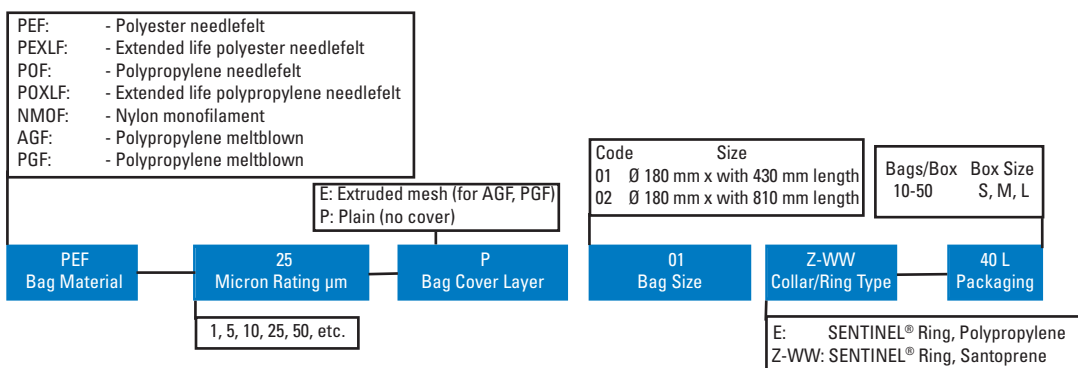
PEF: - Polyester needlefelt
PEXLF: - Extended life polyester needlefelt
POF: - Polypropylene needlefelt
POXLF: - Extended life polypropylene needlefelt
NMOF: - Nylon monofilament
AGF: - Polypropylene meltblown
PGF: - Polypropylene meltblown

E: Extruded mesh (for AGF, PGF)
P: Plain (no cover)

| Code | Size |
|---|---|
| 01 | Ø 180 mm x with 430 mm length |
| 02 | Ø 180 mm x with 810 mm length |

| Bags/Box | Box Size |
|---|---|
| 10-50 | S, M, L |

PEF
Bag Material

25
Micron Rating µm

P
Bag Cover Layer

01
Bag Size

Z-WW
Collar/Ring Type

40 L
Packaging

1, 5, 10, 25, 50, etc.

E: SENTINEL® Ring, Polypropylene
Z-WW: SENTINEL® Ring, Santoprene